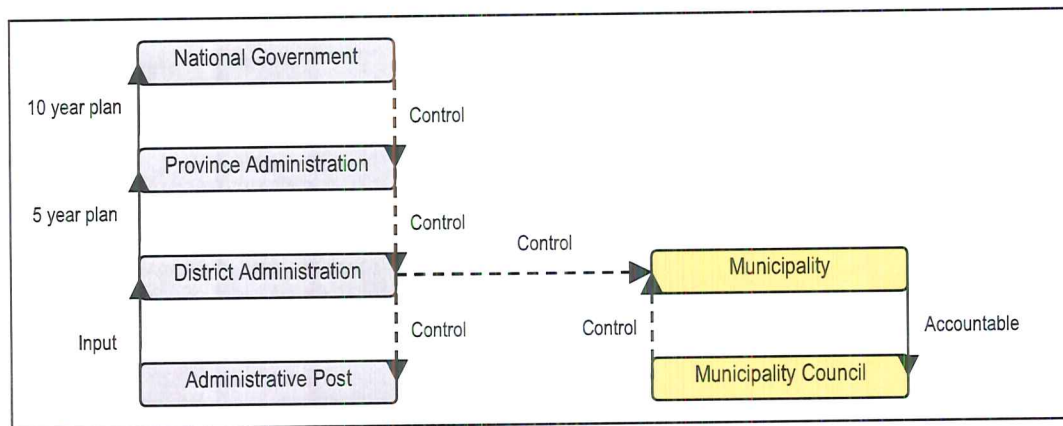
National Government

10 year plan

Control

Province Administration

5 year plan

Control

Control

District Administration

Municipality

Input

Control

Control

Accountable

Administrative Post

Municipality Council